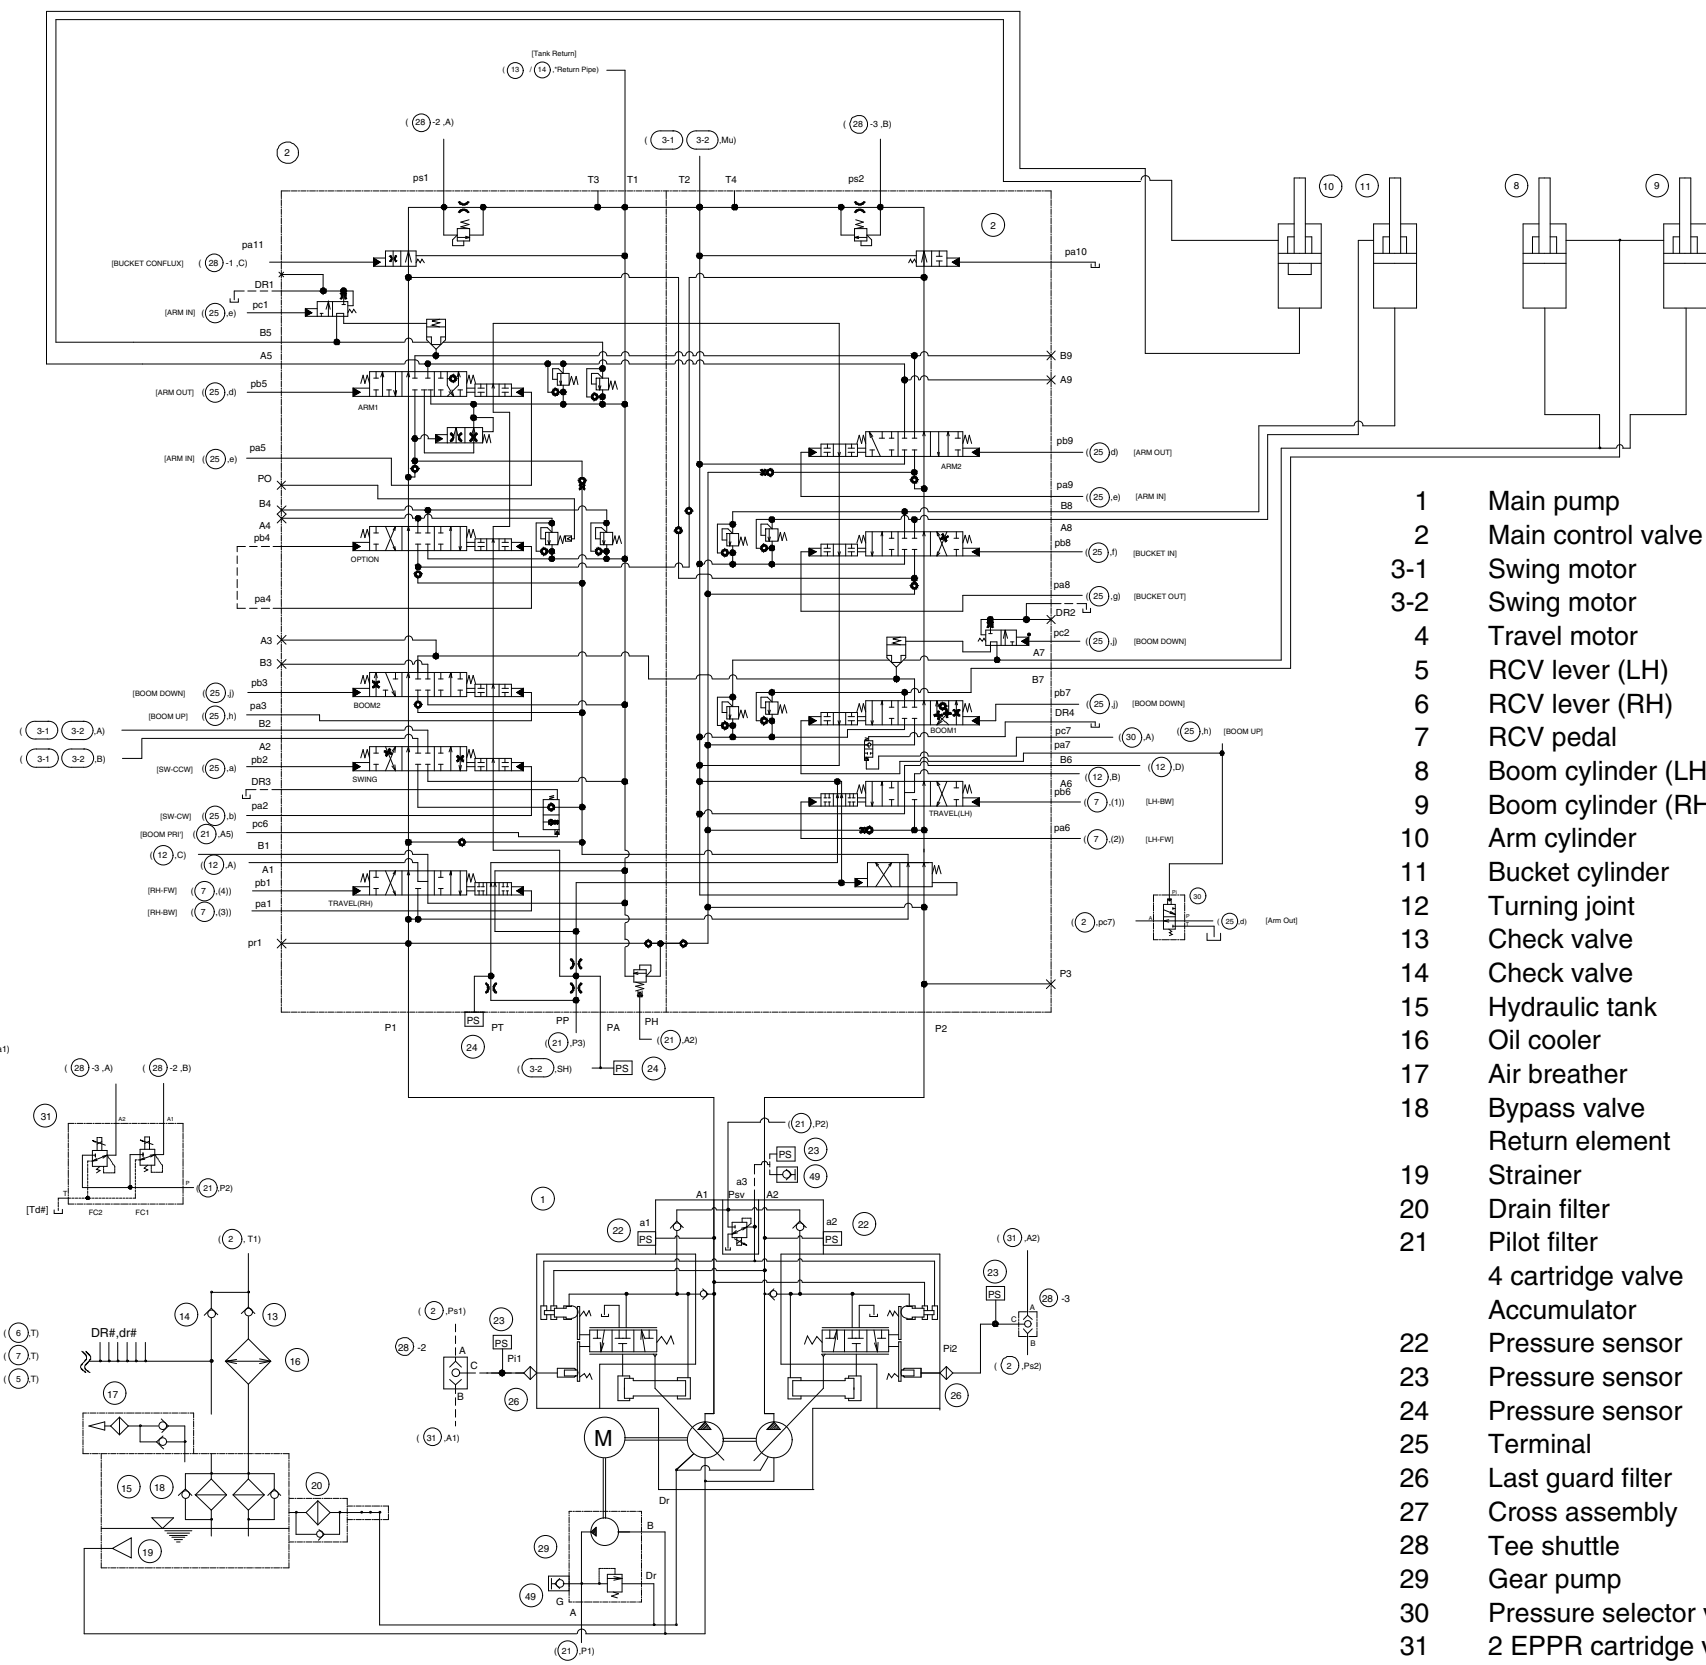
[Tank Return]
(13 / 14 ,*Return Pipe)

(28 -2 ,A)
(3-1 3-2 ,Mu)
(28 -3 ,B)

2

ps1 T3 T1 T2 T4 ps2

2

pa11
[BUCKET CONFLUX] (28 -1 ,C)
DR1
pc1
[ARM IN] (25 ,e)
B5
A5
[ARM OUT] (25 ,d) pb5
ARM1
[ARM IN] (25 ,e) pa5
PO
B4
A4
pb4
OPTION
pa4
A3
B3
[BOOM DOWN] (25 ,j) pb3
[BOOM UP] (25 ,h) pa3
BOOM2
B2
(3-1 3-2 ,A)
A2
(3-1 3-2 ,B)
[SW-CCW] (25 ,a) pb2
SWING
DR3
[SW-CW] (25 ,b) pa2
[BOOM PRI'] (21 ,A5) pc6
B1
(12 ,C) (12 ,A)
A1
[RH-FW] (7 ,(4)) pb1
[RH-BW] (7 ,(3)) pa1
TRAVEL(RH)
pr1

pa10
B9
A9
pb9 (25 ,d) [ARM OUT]
ARM2
pa9 (25 ,e) [ARM IN]
B8
A8
pb8 (25 ,f) [BUCKET IN]
pa8 (25 ,g) [BUCKET OUT]
DR2
pc2 (25 ,j) [BOOM DOWN]
A7
B7
pb7 (25 ,j) [BOOM DOWN]
DR4
BOOM1
pc7 (30 ,A) (25 ,h) [BOOM UP]
pa7
B6
(12 ,B) (12 ,D)
A6
pb6 (7 ,(1)) [LH-BW]
TRAVEL(LH)
pa6 (7 ,(2)) [LH-FW]
P3

30
(2 ,pc7) (25 ,d) [Arm Out]

P1 PS PT PP PA PH P2
24 (21 ,P3) (21 ,A2)
(3-2 ,SH) PS 24

10 11 8 9

(28 -3 ,A) (28 -2 ,B)
31
A2 A1
T P
[Td#] FC2 FC1 (21 ,P2)

(2 , T1)
14 13
(6 ,T)
(7 ,T)
(5 ,T)
DR#,dr#
16
17
15 18
20
19

1
(21 ,P2)
PS 23
49
A1 a3 Psv A2
22 a1 PS a2 PS 22
(2 ,Ps1)
28 -2
23 PS
A C Pi1 B
26
(31 ,A1)
(31 ,A2)
23 PS
28 -3
A C B
Pi2
(2 ,Ps2)
26
M
Dr
29
B
Dr
49 G A
(21 ,P1)

1 Main pump
2 Main control valve
3-1 Swing motor
3-2 Swing motor
4 Travel motor
5 RCV lever (LH)
6 RCV lever (RH)
7 RCV pedal
8 Boom cylinder (LH
9 Boom cylinder (RH
10 Arm cylinder
11 Bucket cylinder
12 Turning joint
13 Check valve
14 Check valve
15 Hydraulic tank
16 Oil cooler
17 Air breather
18 Bypass valve
Return element
19 Strainer
20 Drain filter
21 Pilot filter
4 cartridge valve
Accumulator
22 Pressure sensor
23 Pressure sensor
24 Pressure sensor
25 Terminal
26 Last guard filter
27 Cross assembly
28 Tee shuttle
29 Gear pump
30 Pressure selector v
31 2 EPPR cartridge v